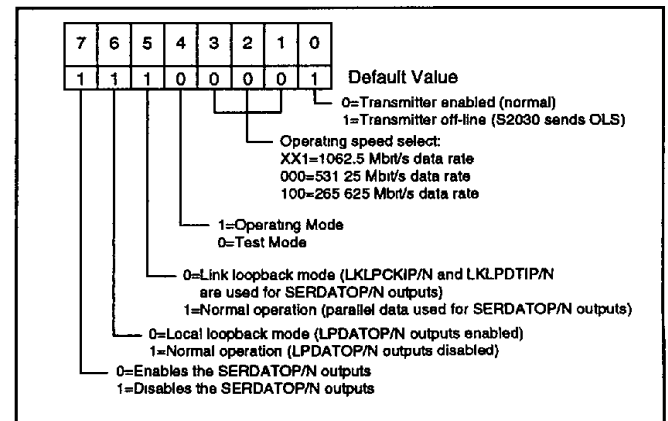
| 7 | 6 | 5 | 4 | 3 | 2 | 1 | 0 |
|---|---|---|---|---|---|---|---|
| 1 | 1 | 1 | 0 | 0 | 0 | 0 | 1 |

Default Value

0=Transmitter enabled (normal)
1=Transmitter off-line (S2030 sends OLS)

Operating speed select:
XX1=1062.5 Mbit/s data rate
000=531 25 Mbit/s data rate
100=265 625 Mbit/s data rate

1=Operating Mode
0=Test Mode

0=Link loopback mode (LKLPCKIP/N and LKLPDTIP/N are used for SERDATOP/N outputs)
1=Normal operation (parallel data used for SERDATOP/N outputs)

0=Local loopback mode (LPDATOP/N outputs enabled)
1=Normal operation (LPDATOP/N outputs disabled)

0=Enables the SERDATOP/N outputs
1=Disables the SERDATOP/N outputs